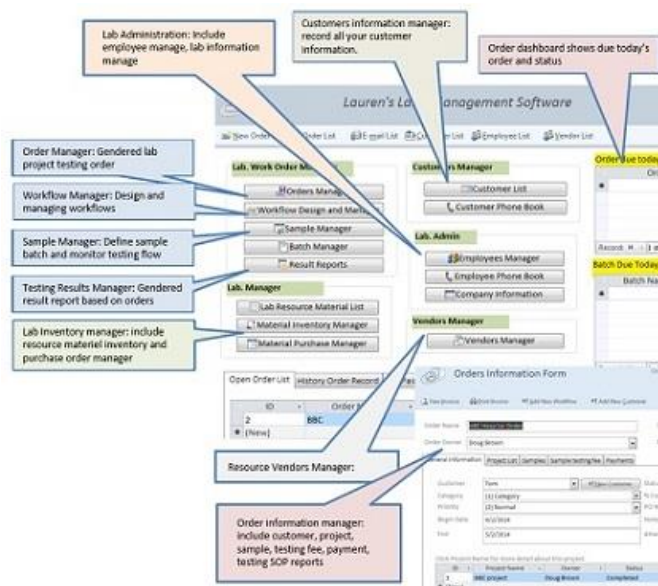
Lab Administration: Include employee manage, lab information manage

Customers information manager: record all your customer information.

Order dashboard shows due today's order and status

Lauren's Lab Management Software

New Order Order List E-mail List Customer List Employee List Vendor List

Order Manager: Gendered lab project testing order

Workflow Manager: Design and managing workflows

Sample Manager: Define sample batch and monitor testing flow

Testing Results Manager: Gendered result report based on orders

Lab Inventory manager: include resource materiel inventory and purchase order manager

Lab. Work Order M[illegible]

Orders Manag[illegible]

Workflow Design and Man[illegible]

Sample Manager

Batch Manager

Result Reports

Lab. Manager

Lab Resource Material List

Material Inventory Manager

Material Purchase Manager

Custom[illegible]s Manager

Customer List

Customer Phone Book

Lab. Admin

Employees Manager

Employee Phone Book

Company Information

Vendors Manager

Vendors Manager

Order Due today

Batch Due Today

Batch Na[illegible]

Record: 1

Open Order List History Order Record

| ID | Order N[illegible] |
|---|---|
| 2 | BBC |
| (New) | |

Orders Information Form

Resource Vendors Manager:

Order Information manager: include customer, project, sample, testing fee, payment, testing SOP reports

Order Name
Order Owner Doug Brown
General Information Project List Samples Sample testing fee Payments
Customer Tom
Category (1) Category
Priority (2) Normal
Begin Date 4/2/2014
End 5/2/2014

| ID | Project Name | Owner | Status |
|---|---|---|---|
| 1 | BBC project | Doug Brown | Completed |